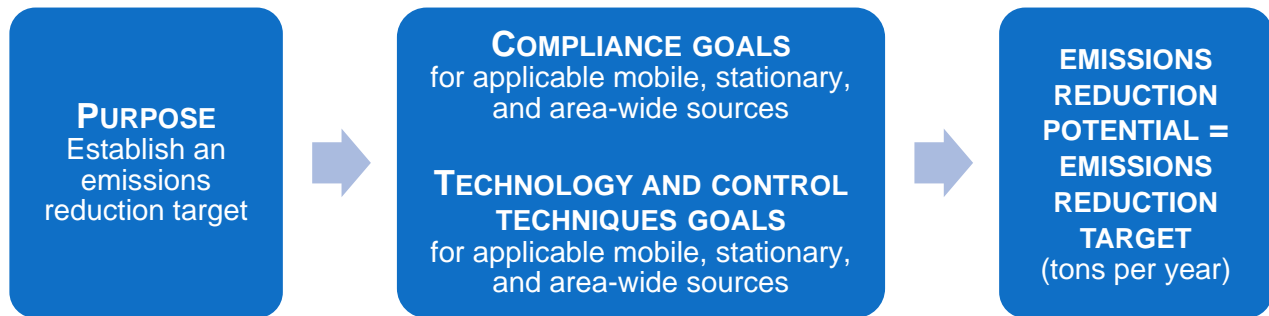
PURPOSE
Establish an emissions reduction target

COMPLIANCE GOALS
for applicable mobile, stationary, and area-wide sources

TECHNOLOGY AND CONTROL TECHNIQUES GOALS
for applicable mobile, stationary, and area-wide sources

EMISSIONS REDUCTION POTENTIAL = EMISSIONS REDUCTION TARGET
(tons per year)